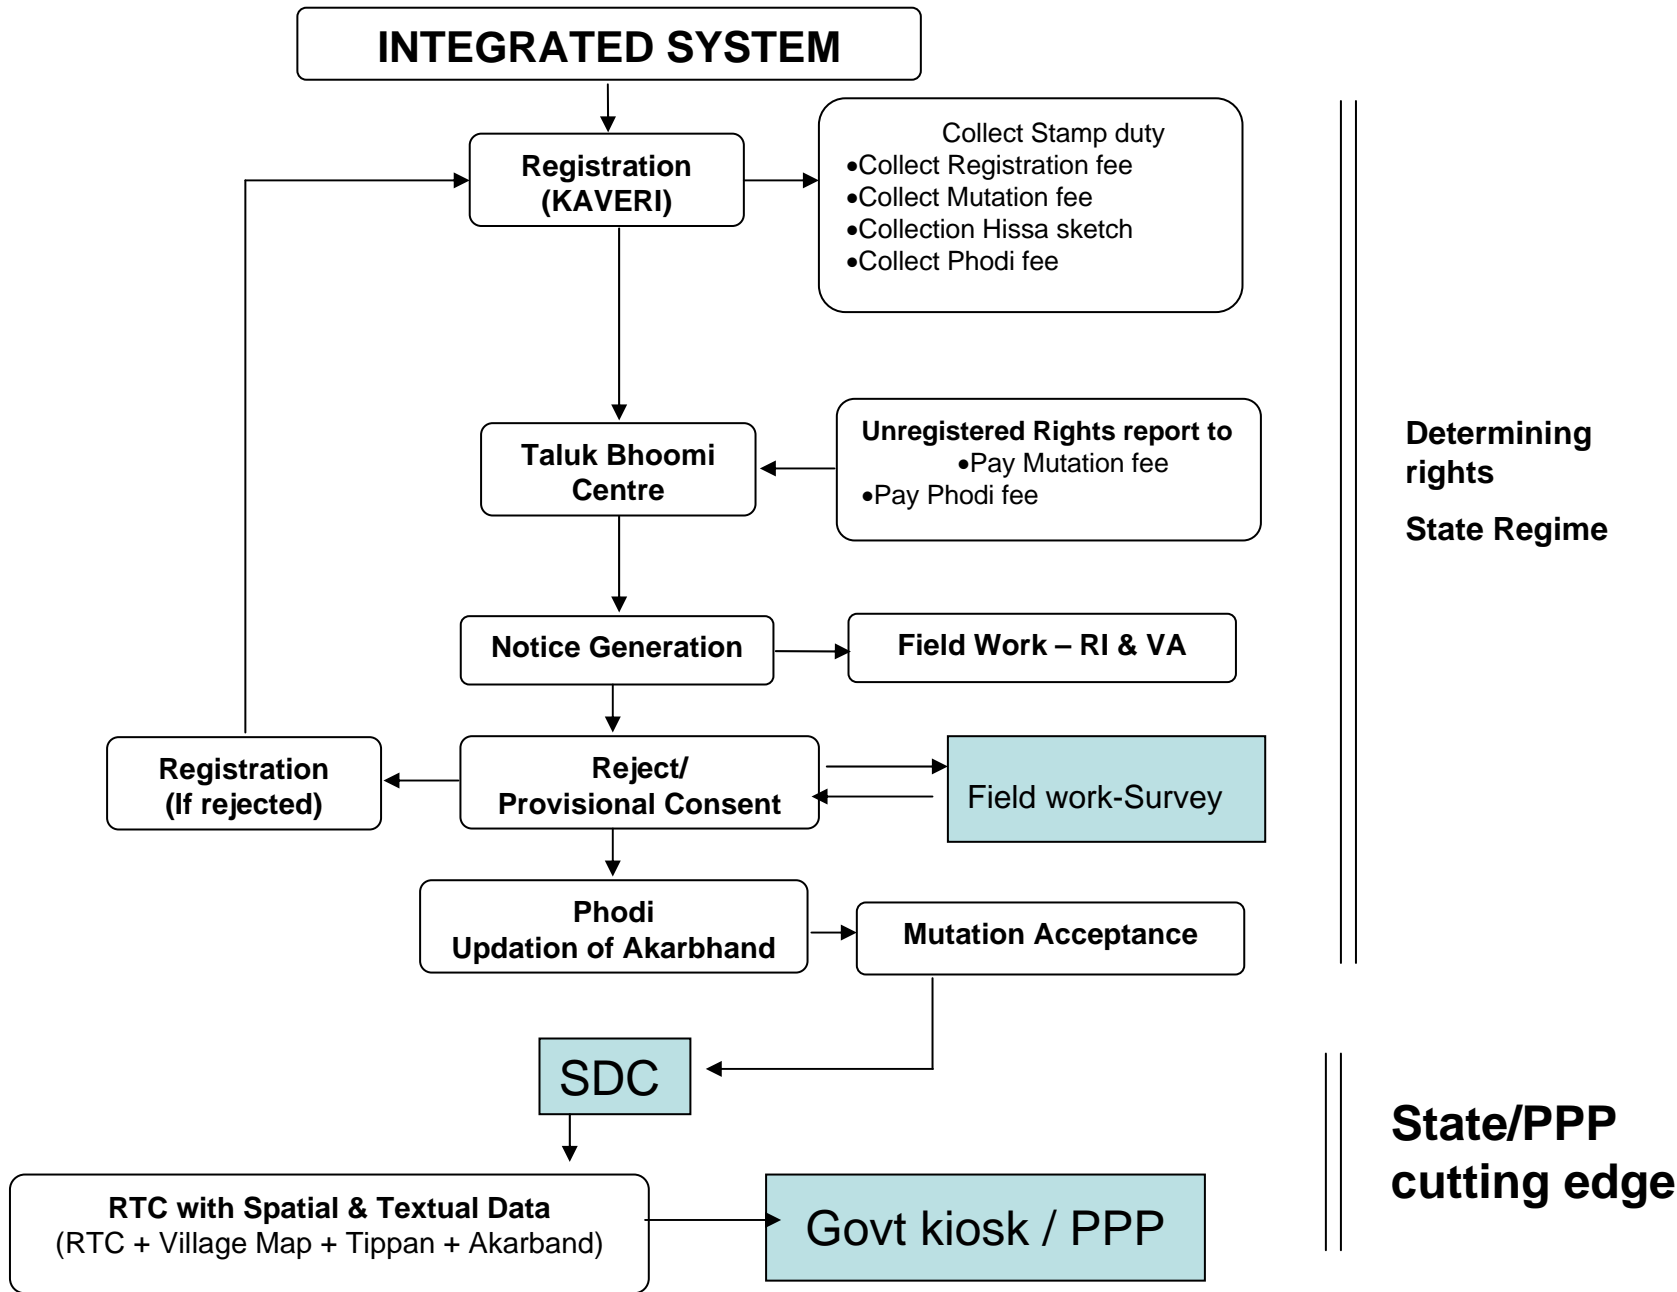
INTEGRATED SYSTEM

Registration (KAVERI)

Collect Stamp duty
•Collect Registration fee
•Collect Mutation fee
•Collection Hissa sketch
•Collect Phodi fee

Taluk Bhoomi Centre

Unregistered Rights report to
•Pay Mutation fee
•Pay Phodi fee

Determining rights

State Regime

Notice Generation

Field Work – RI & VA

Registration (If rejected)

Reject/ Provisional Consent

Field work-Survey

Phodi
Updation of Akarbhand

Mutation Acceptance

SDC

State/PPP cutting edge

RTC with Spatial & Textual Data
(RTC + Village Map + Tippan + Akarband)

Govt kiosk / PPP